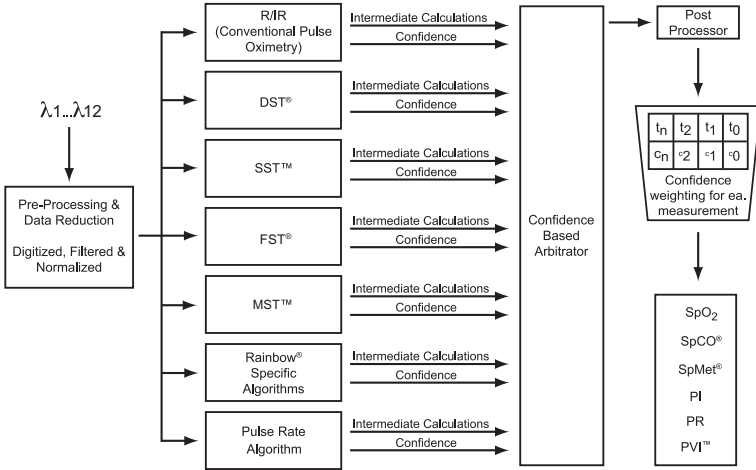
$\lambda_1 ... \lambda_{12}$

Pre-Processing & Data Reduction

Digitized, Filtered & Normalized

R/IR (Conventional Pulse Oximetry)

Intermediate Calculations

Confidence

DST®

Intermediate Calculations

Confidence

SST™

Intermediate Calculations

Confidence

FST®

Intermediate Calculations

Confidence

MST™

Intermediate Calculations

Confidence

Rainbow® Specific Algorithms

Intermediate Calculations

Confidence

Pulse Rate Algorithm

Intermediate Calculations

Confidence

Confidence Based Arbitrator

Post Processor

| $t_n$ | $t_2$ | $t_1$ | $t_0$ |
|---|---|---|---|
| $c_n$ | $c_2$ | $c_1$ | $c_0$ |

Confidence weighting for ea. measurement

$SpO_2$

SpCO®

SpMet®

PI

PR

PVI™